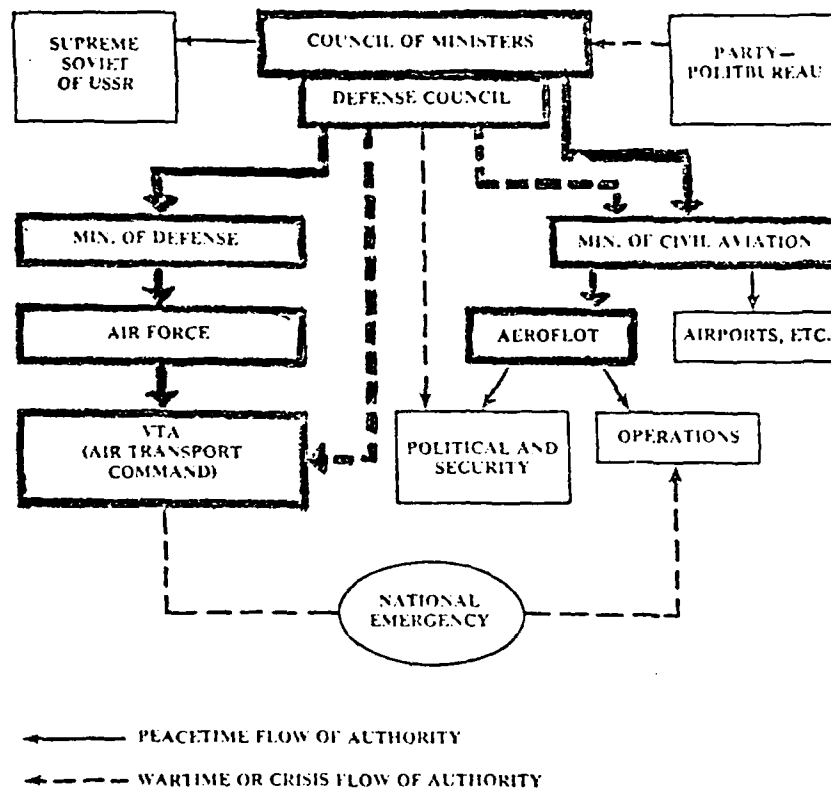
SUPREME SOVIET OF USSR

COUNCIL OF MINISTERS

PARTY— POLITBUREAU

DEFENSE COUNCIL

MIN. OF DEFENSE

MIN. OF CIVIL AVIATION

AIR FORCE

AEROFLOT

AIRPORTS, ETC.

VTA (AIR TRANSPORT COMMAND)

POLITICAL AND SECURITY

OPERATIONS

NATIONAL EMERGENCY

PEACETIME FLOW OF AUTHORITY

WARTIME OR CRISIS FLOW OF AUTHORITY